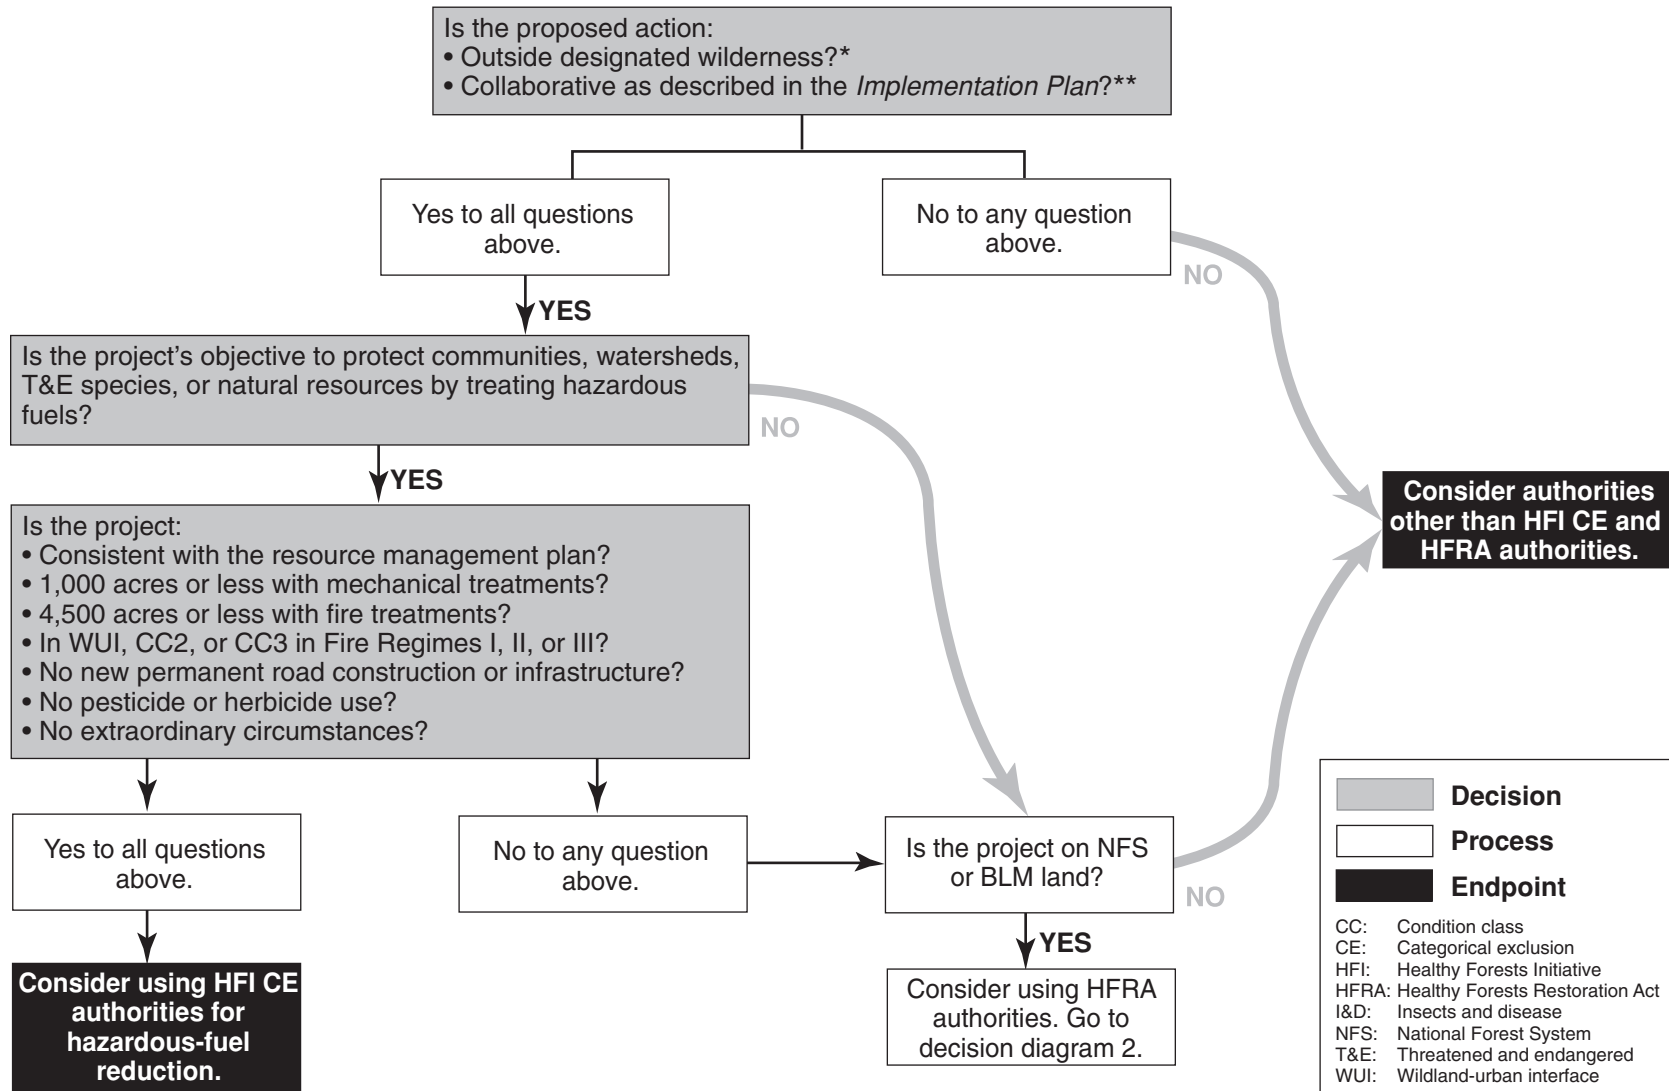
Is the proposed action:
• Outside designated wilderness?*
• Collaborative as described in the *Implementation Plan*?**

Yes to all questions above.

No to any question above.

NO

YES

Is the project's objective to protect communities, watersheds, T&E species, or natural resources by treating hazardous fuels?

NO

YES

Is the project:
• Consistent with the resource management plan?
• 1,000 acres or less with mechanical treatments?
• 4,500 acres or less with fire treatments?
• In WUI, CC2, or CC3 in Fire Regimes I, II, or III?
• No new permanent road construction or infrastructure?
• No pesticide or herbicide use?
• No extraordinary circumstances?

Consider authorities other than HFI CE and HFRA authorities.

Yes to all questions above.

No to any question above.

Is the project on NFS or BLM land?

NO

YES

Consider using HFI CE authorities for hazardous-fuel reduction.

Consider using HFRA authorities. Go to decision diagram 2.

Decision
Process
Endpoint

CC: Condition class
CE: Categorical exclusion
HFI: Healthy Forests Initiative
HFRA: Healthy Forests Restoration Act
I&D: Insects and disease
NFS: National Forest System
T&E: Threatened and endangered
WUI: Wildland-urban interface